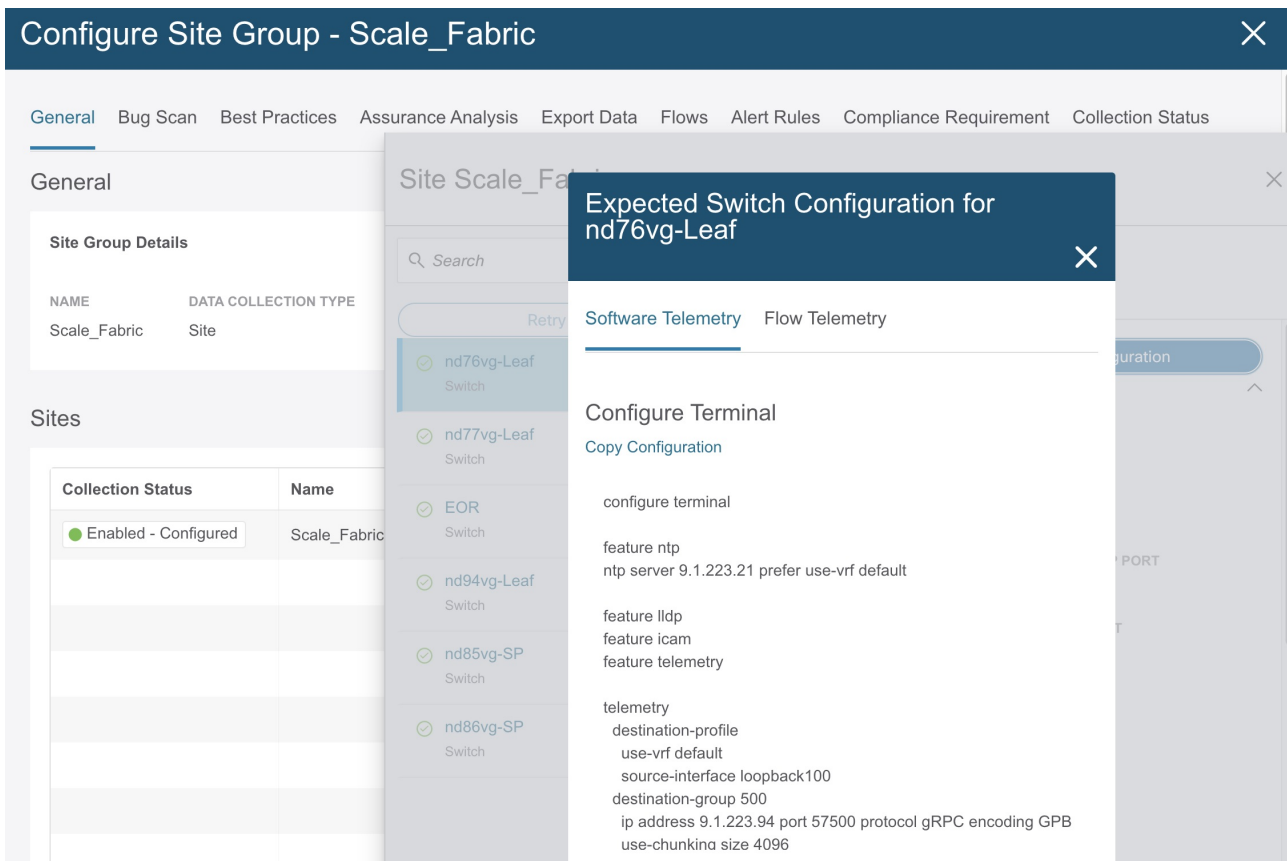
Configure Site Group - Scale_Fabric

General Bug Scan Best Practices Assurance Analysis Export Data Flows Alert Rules Compliance Requirement Collection Status

General

Site Group Details

NAME
Scale_Fabric

DATA COLLECTION TYPE
Site

Sites

| Collection Status | Name |
|---|---|
| Enabled - Configured | Scale_Fabric |

Site Scale_Fa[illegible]

Search

Retry

nd76vg-Leaf
Switch

nd77vg-Leaf
Switch

EOR
Switch

nd94vg-Leaf
Switch

nd85vg-SP
Switch

nd86vg-SP
Switch

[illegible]guration

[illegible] PORT

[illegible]T

Expected Switch Configuration for nd76vg-Leaf

Software Telemetry Flow Telemetry

Configure Terminal

Copy Configuration

configure terminal

feature ntp
ntp server 9.1.223.21 prefer use-vrf default

feature lldp
feature icam
feature telemetry

telemetry
destination-profile
use-vrf default
source-interface loopback100
destination-group 500
ip address 9.1.223.94 port 57500 protocol gRPC encoding GPB
use-chunking size 4096